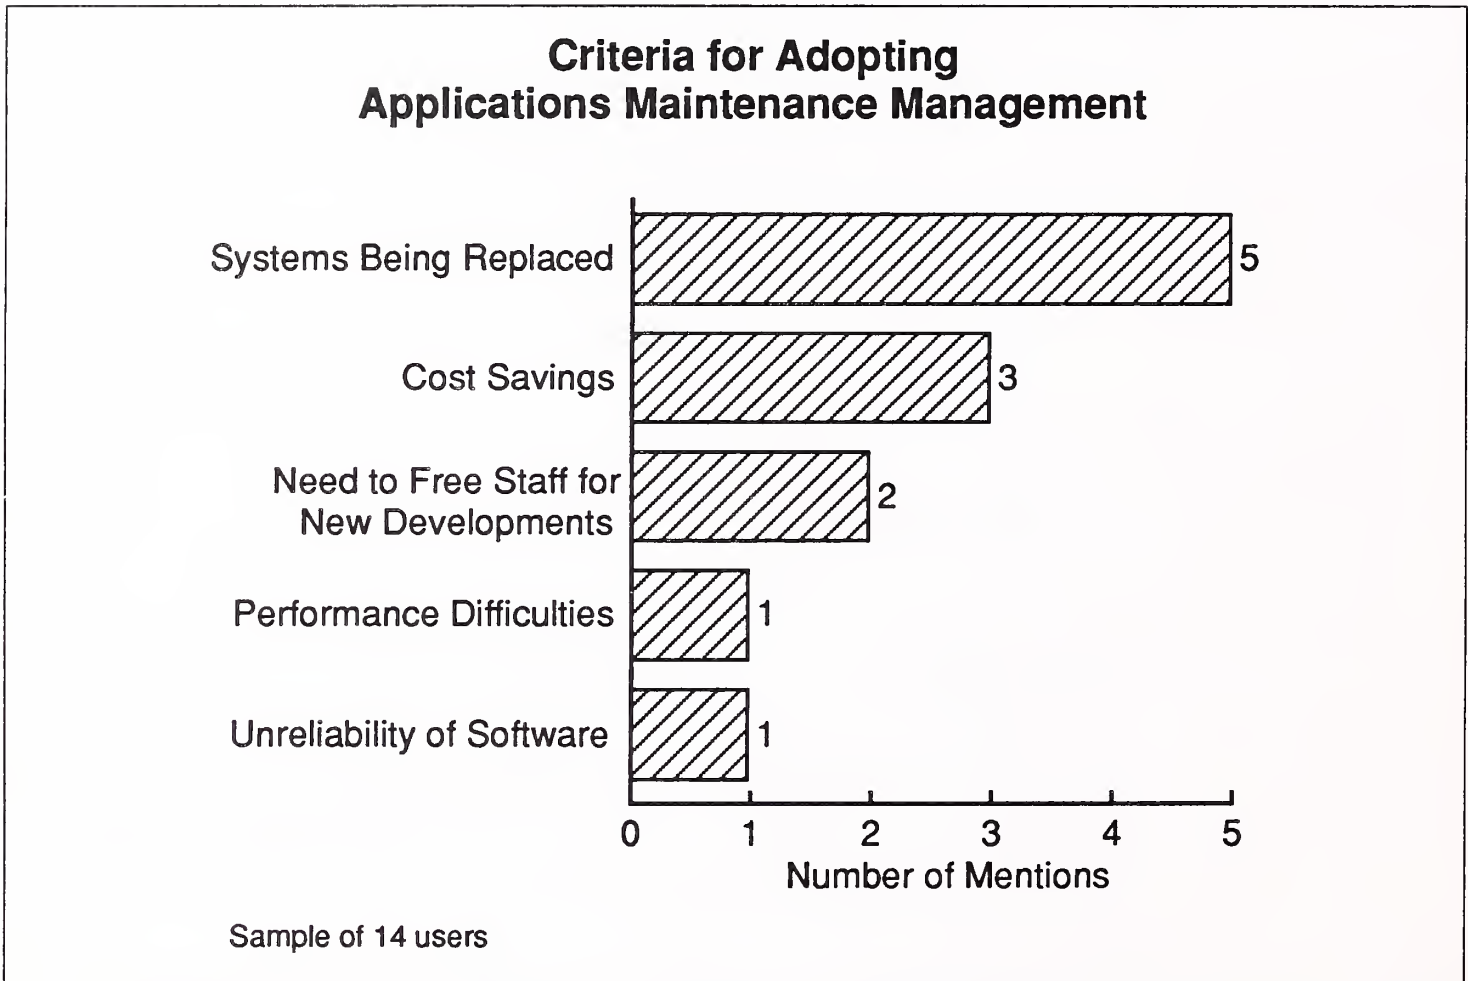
Criteria for Adopting
Applications Maintenance Management

Systems Being Replaced 5

Cost Savings 3

Need to Free Staff for New Developments 2

Performance Difficulties 1

Unreliability of Software 1

0 1 2 3 4 5
Number of Mentions

Sample of 14 users